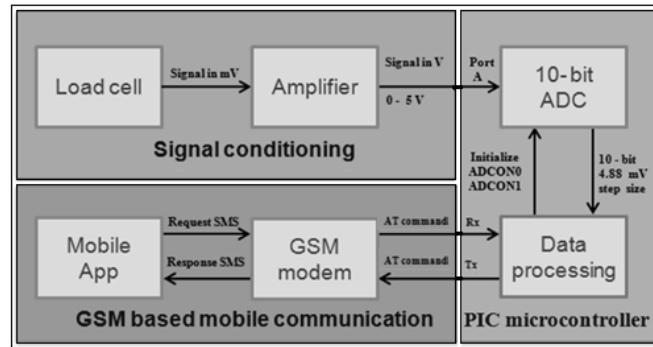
Load cell

Signal in mV

Amplifier

Signal in V

0 - 5 V

Port A

10-bit ADC

Signal conditioning

Initialize ADCON0 ADCON1

10 - bit 4.88 mV step size

Mobile App

Request SMS

Response SMS

GSM modem

AT commandi

AT commandi

Rx

Tx

Data processing

GSM based mobile communication

PIC microcontroller